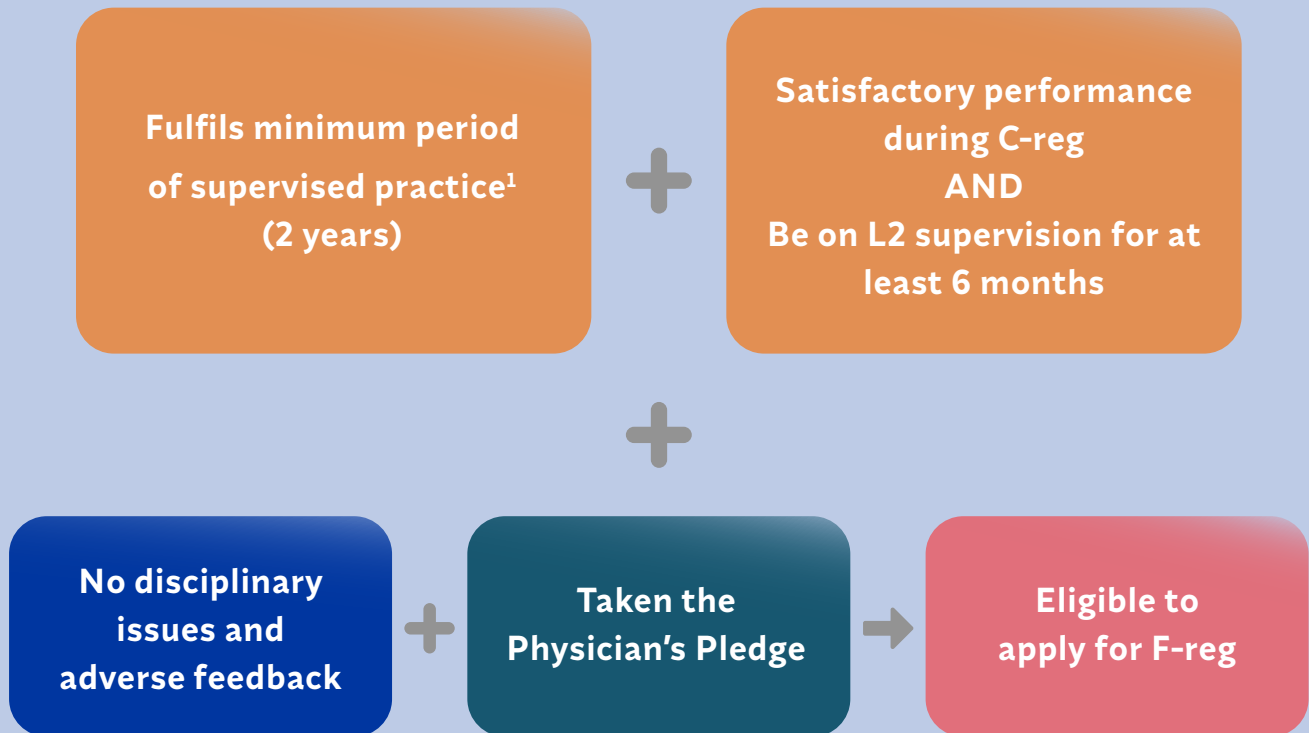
Fulfils minimum period of supervised practice$^1$ (2 years)

Satisfactory performance during C-reg
AND
Be on L2 supervision for at least 6 months

No disciplinary issues and adverse feedback

Taken the Physician's Pledge

Eligible to apply for F-reg